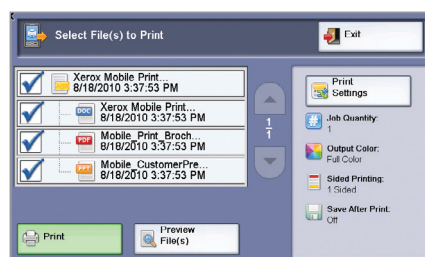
Select File(s) to Print

Exit

Xerox Mobile Print...
8/18/2010 3:37:53 PM

DOC
Xerox Mobile Print...
8/18/2010 3:37:53 PM

PDF
Mobile_Print_Broch...
8/18/2010 3:37:53 PM

PPT
Mobile_CustomerPre...
8/18/2010 3:37:53 PM

$\frac{1}{1}$

Print Settings

Job Quantity:
1

Output Color:
Full Color

Sided Printing:
1 Sided

Save After Print:
Off

Print

Preview File(s)